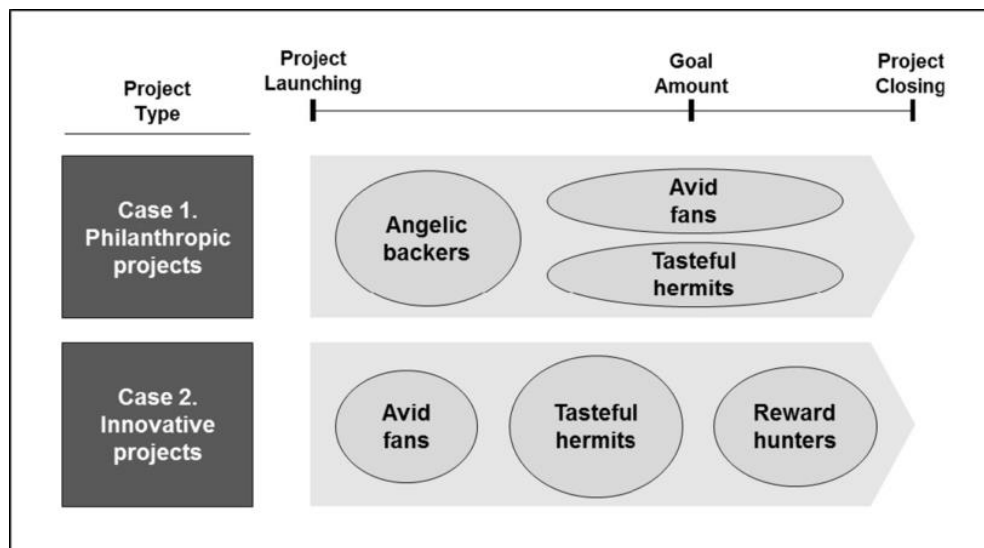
Project Type

Project Launching

Goal Amount

Project Closing

Case 1. Philanthropic projects

Angelic backers

Avid fans

Tasteful hermits

Case 2. Innovative projects

Avid fans

Tasteful hermits

Reward hunters